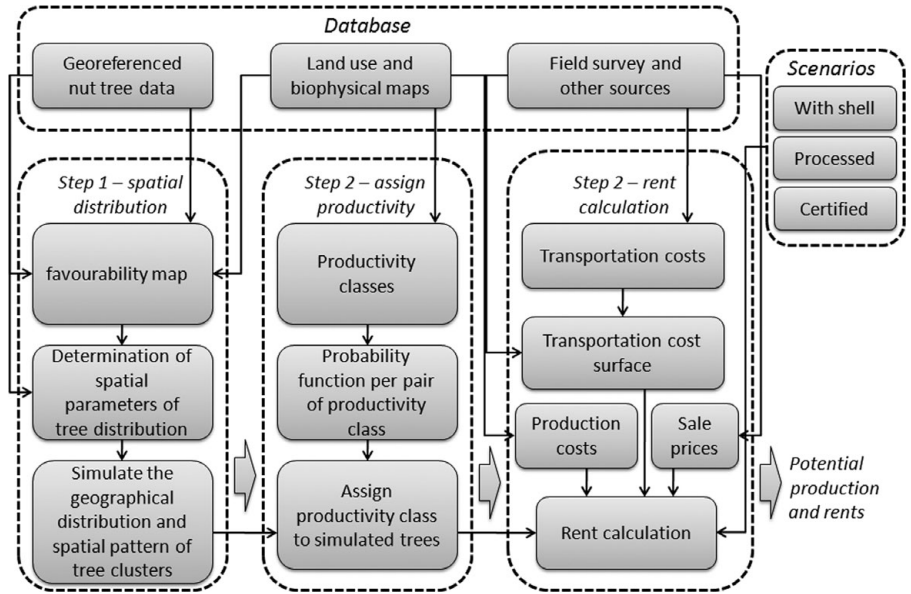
Database

Georeferenced nut tree data

Land use and biophysical maps

Field survey and other sources

Scenarios

With shell

Processed

Certified

Step 1 – spatial distribution

favourability map

Determination of spatial parameters of tree distribution

Simulate the geographical distribution and spatial pattern of tree clusters

Step 2 – assign productivity

Productivity classes

Probability function per pair of productivity class

Assign productivity class to simulated trees

Step 2 – rent calculation

Transportation costs

Transportation cost surface

Production costs

Sale prices

Rent calculation

Potential production and rents